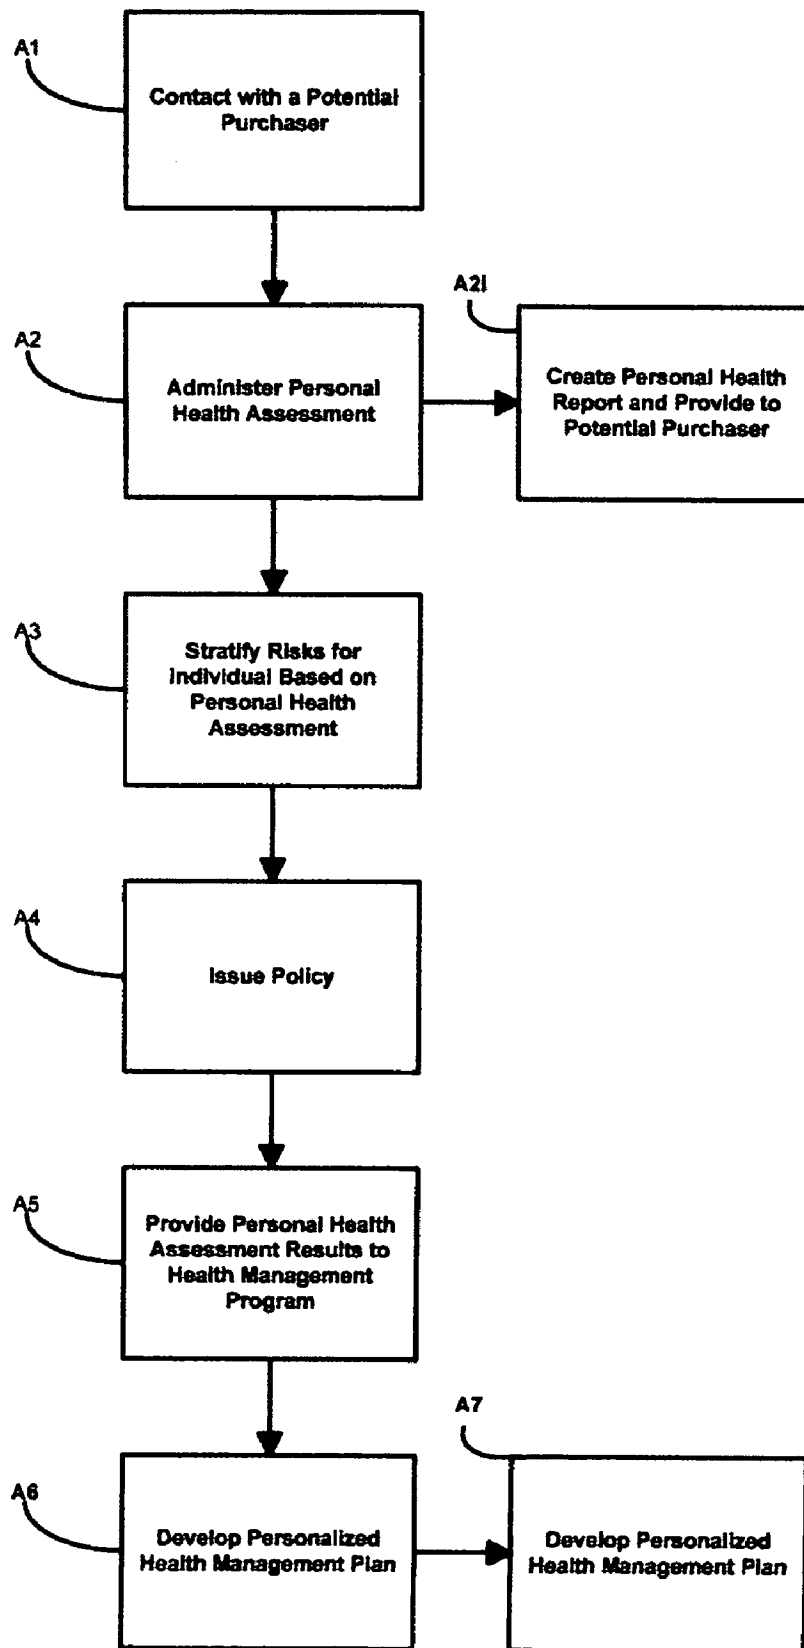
A1

Contact with a Potential Purchaser

A2

Administer Personal Health Assessment

A2I

Create Personal Health Report and Provide to Potential Purchaser

A3

Stratify Risks for Individual Based on Personal Health Assessment

A4

Issue Policy

A5

Provide Personal Health Assessment Results to Health Management Program

A6

Develop Personalized Health Management Plan

A7

Develop Personalized Health Management Plan